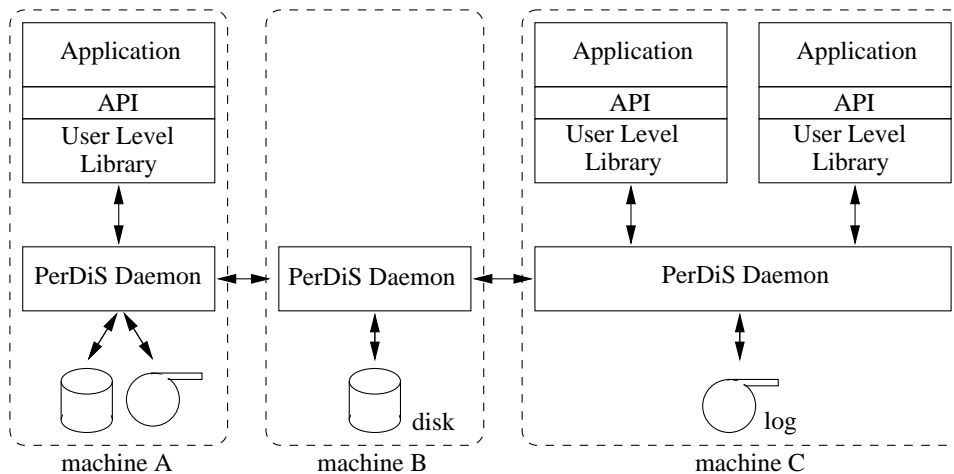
Application

API

User Level Library

PerDiS Daemon

machine A

PerDiS Daemon

disk

machine B

Application

API

User Level Library

Application

API

User Level Library

PerDiS Daemon

log

machine C